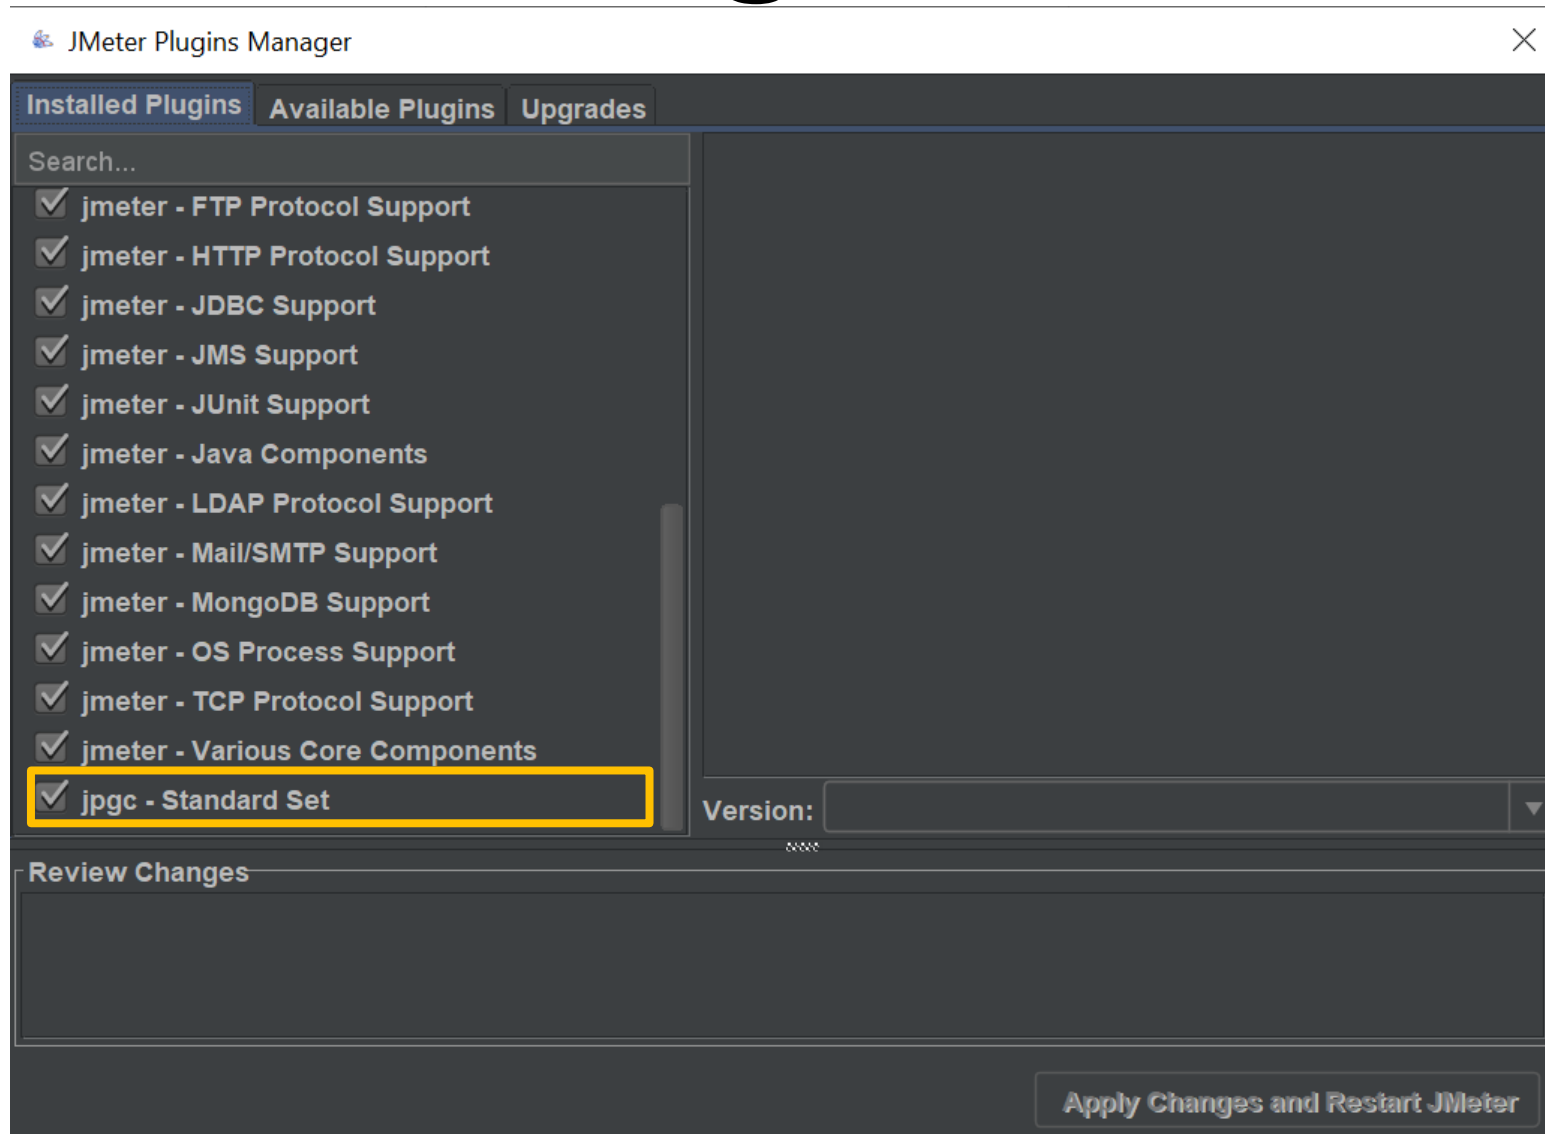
JMeter Plugins Manager

Installed Plugins
Available Plugins
Upgrades

Search...

jmeter - FTP Protocol Support
jmeter - HTTP Protocol Support
jmeter - JDBC Support
jmeter - JMS Support
jmeter - JUnit Support
jmeter - Java Components
jmeter - LDAP Protocol Support
jmeter - Mail/SMTP Support
jmeter - MongoDB Support
jmeter - OS Process Support
jmeter - TCP Protocol Support
jmeter - Various Core Components
jpgc - Standard Set

Version:

Review Changes

Apply Changes and Restart JMeter